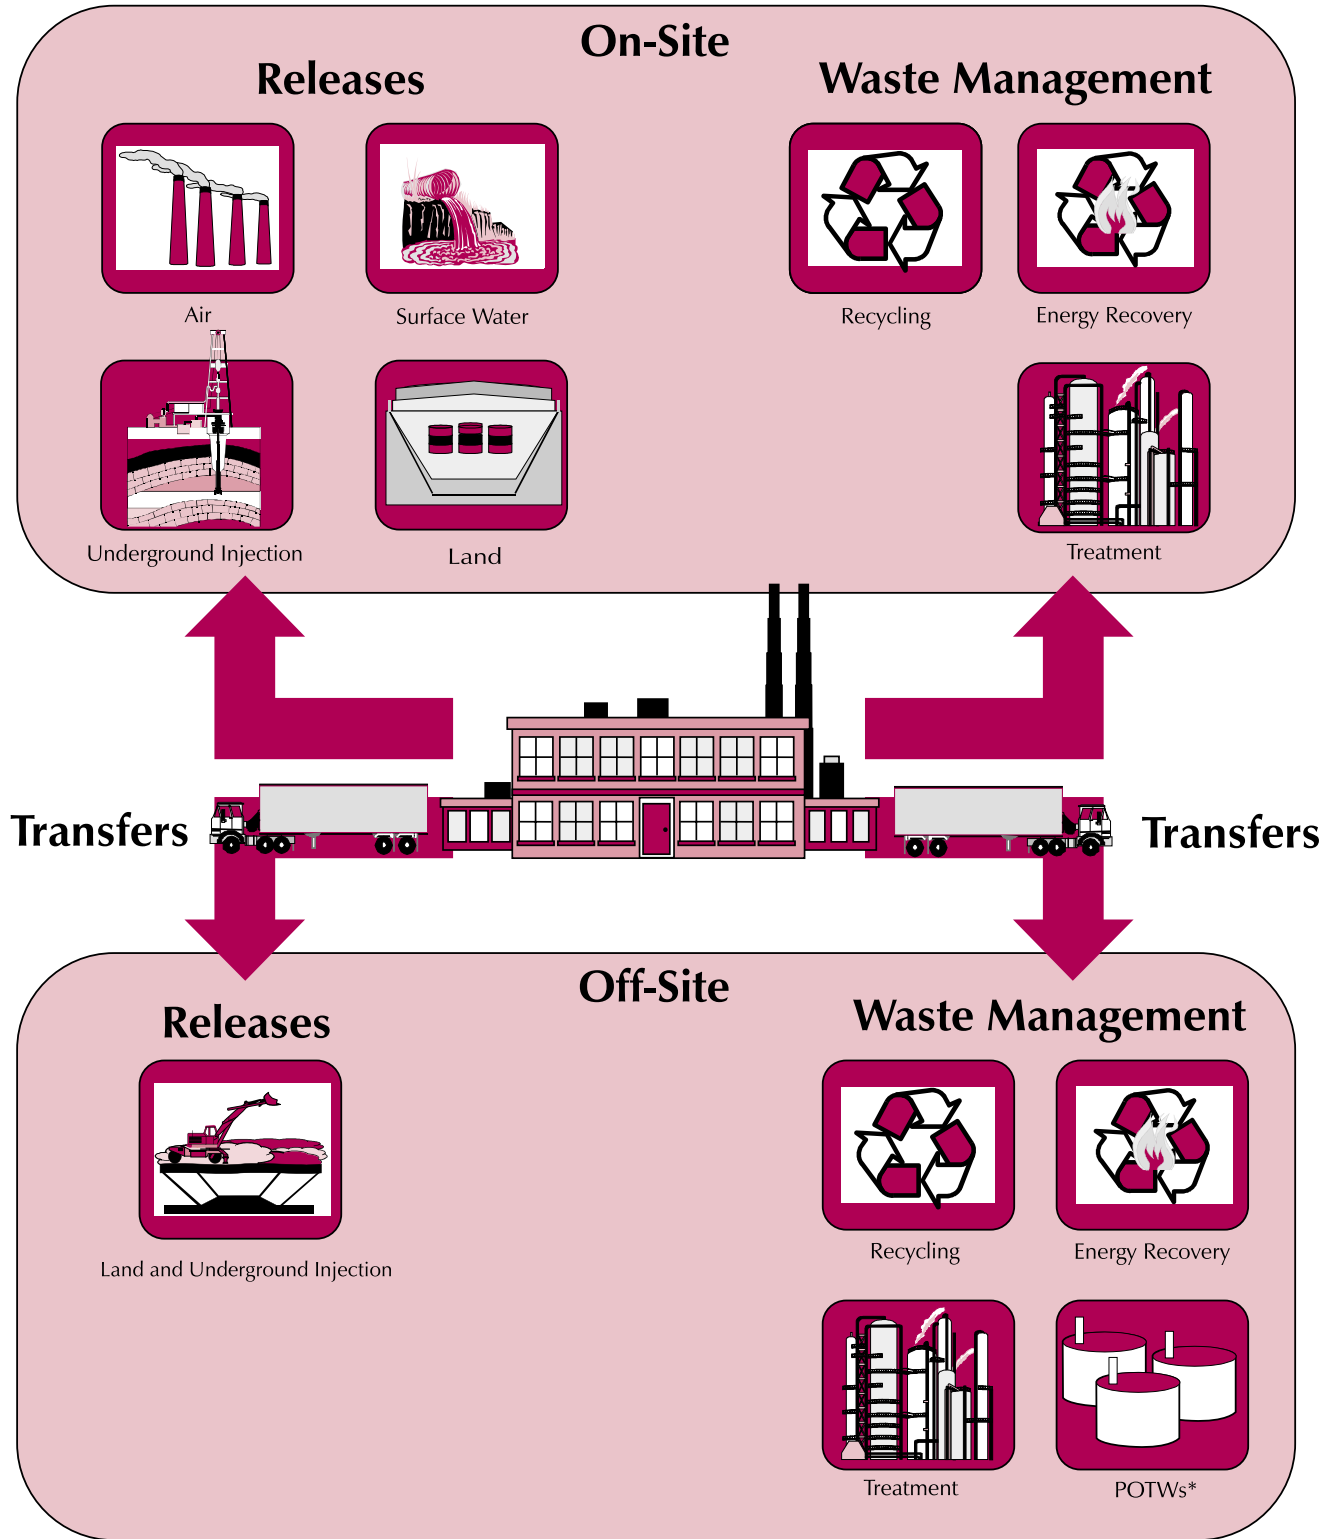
On-Site

Releases

Air

Surface Water

Underground Injection

Land

Waste Management

Recycling

Energy Recovery

Treatment

Transfers

Transfers

Off-Site

Releases

Land and Underground Injection

Waste Management

Recycling

Energy Recovery

Treatment

POTWs*